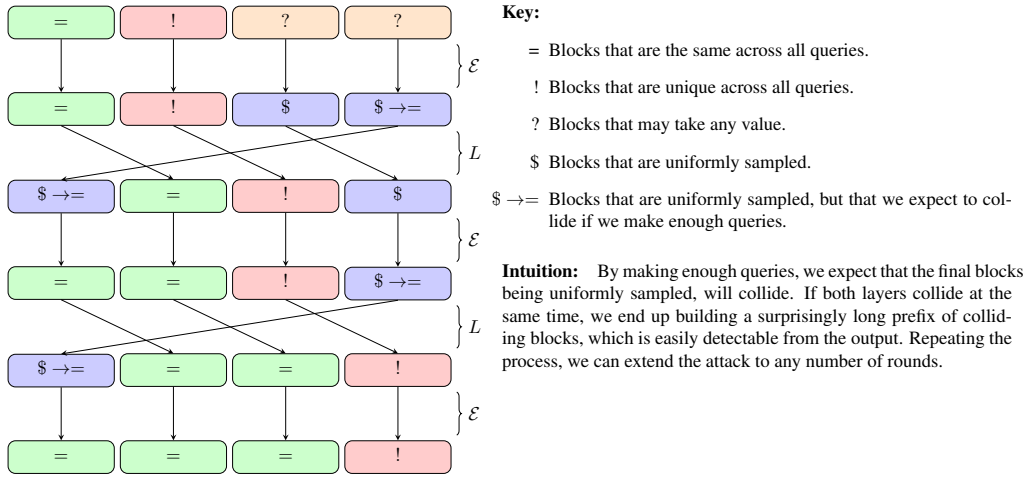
= ! ? ?

$\mathcal{E}$

= ! \$ \$ $\rightarrow$=

$L$

\$ $\rightarrow$= = ! \$

$\mathcal{E}$

= = ! \$ $\rightarrow$=

$L$

\$ $\rightarrow$= = = !

$\mathcal{E}$

= = = !

**Key:**

= Blocks that are the same across all queries.

! Blocks that are unique across all queries.

? Blocks that may take any value.

\$ Blocks that are uniformly sampled.

\$ $\rightarrow$= Blocks that are uniformly sampled, but that we expect to collide if we make enough queries.

**Intuition:** By making enough queries, we expect that the final blocks being uniformly sampled, will collide. If both layers collide at the same time, we end up building a surprisingly long prefix of colliding blocks, which is easily detectable from the output. Repeating the process, we can extend the attack to any number of rounds.